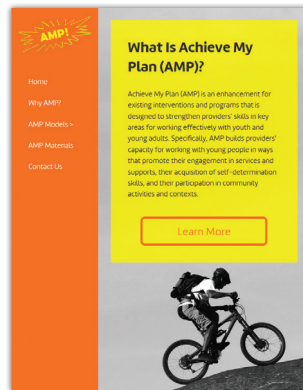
AMP!

Home

Why AMP?

AMP Models >

AMP Materials

Contact Us

What Is Achieve My Plan (AMP)?

Achieve My Plan (AMP) is an enhancement for existing interventions and programs that is designed to strengthen providers' skills in key areas for working effectively with youth and young adults. Specifically, AMP builds providers' capacity for working with young people in ways that promote their engagement in services and supports, their acquisition of self-determination skills, and their participation in community activities and contexts.

Learn More